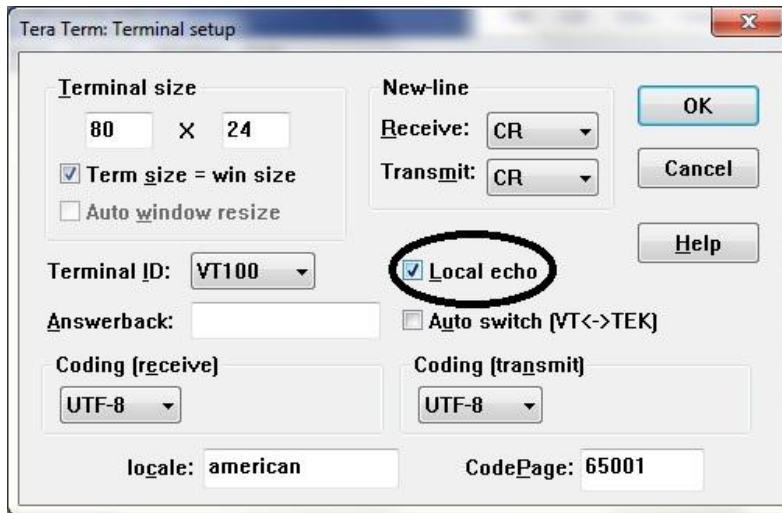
Tera Term: Terminal setup

Terminal size
80 X 24
Term size = win size
Auto window resize

New-line
Receive: CR
Transmit: CR

OK
Cancel
Help

Terminal ID: VT100
Local echo
Answerback:
Auto switch (VT<->TEK)

Coding (receive)
UTF-8

Coding (transmit)
UTF-8

locale: american
CodePage: 65001